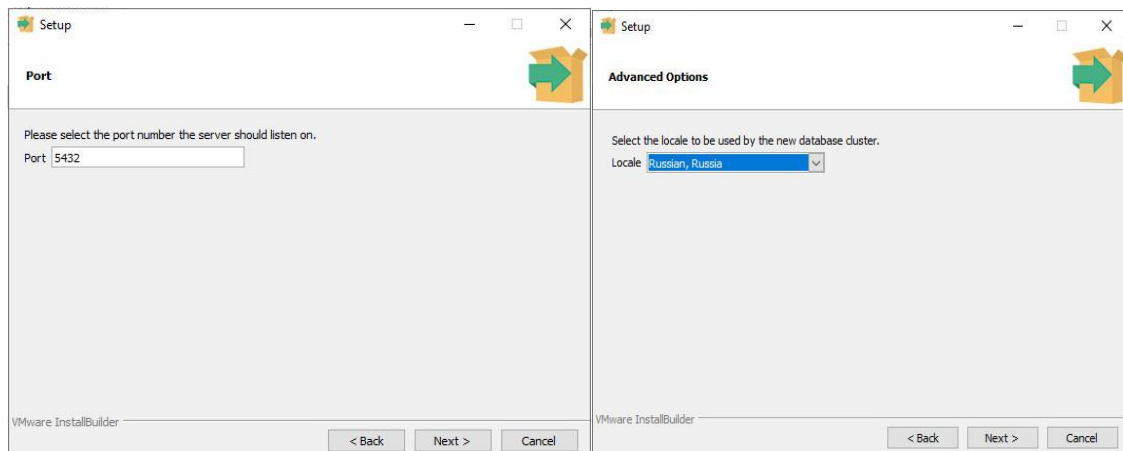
Setup

Port

Please select the port number the server should listen on.

Port 5432

VMware InstallBuilder

< Back Next > Cancel

Setup

Advanced Options

Select the locale to be used by the new database cluster.

Locale Russian, Russia

VMware InstallBuilder

< Back Next > Cancel